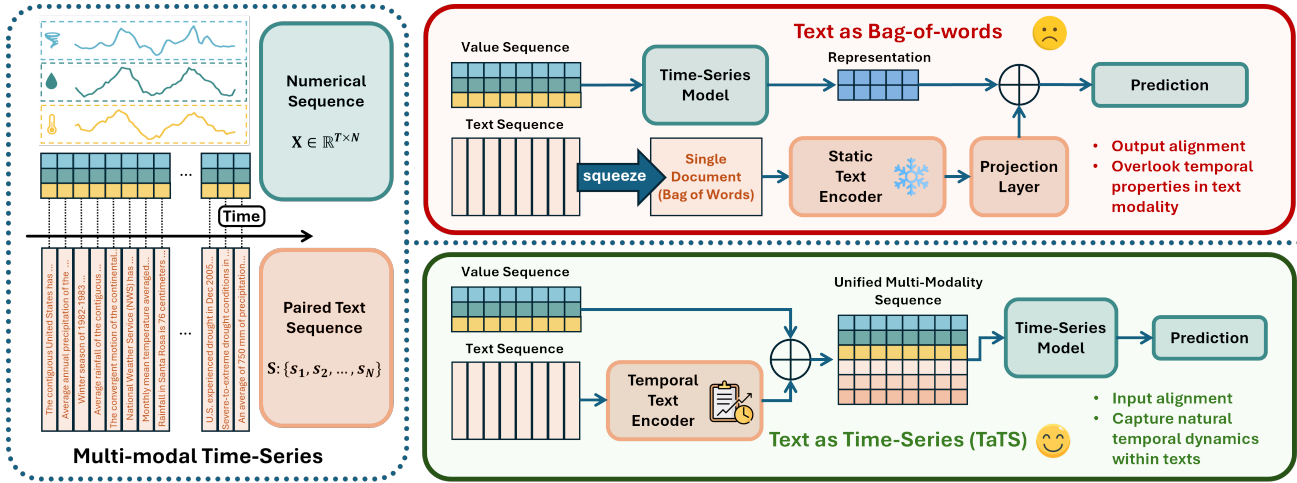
Numerical Sequence

$\mathbf{X} \in \mathbb{R}^{T \times N}$

...

Time

The contiguous United States has ...
Average annual precipitation of the ...
Winter season of 1982-1983 ...
Average rainfall of the contiguous ...
The convergent motion of the continental ...
National Weather Service (NWS) has ...
Monthly mean temperature averaged ...
Rainfall in Santa Rosa is 76 centimeters ...
...
U.S. experienced drought in Dec 2005 ...
Severe-to-extreme drought conditions in ...
An average of 750 mm of precipitation ...

Paired Text Sequence

$\mathbf{S}: \{s_1, s_2, \ldots, s_N\}$

Multi-modal Time-Series

Text as Bag-of-words

Value Sequence

Time-Series Model

Representation

Prediction

Text Sequence

squeeze

Single Document (Bag of Words)

Static Text Encoder

Projection Layer

• Output alignment
• Overlook temporal properties in text modality

Value Sequence

Unified Multi-Modality Sequence

Time-Series Model

Prediction

Text Sequence

Temporal Text Encoder

• Input alignment
• Capture natural temporal dynamics within texts

Text as Time-Series (TaTS)